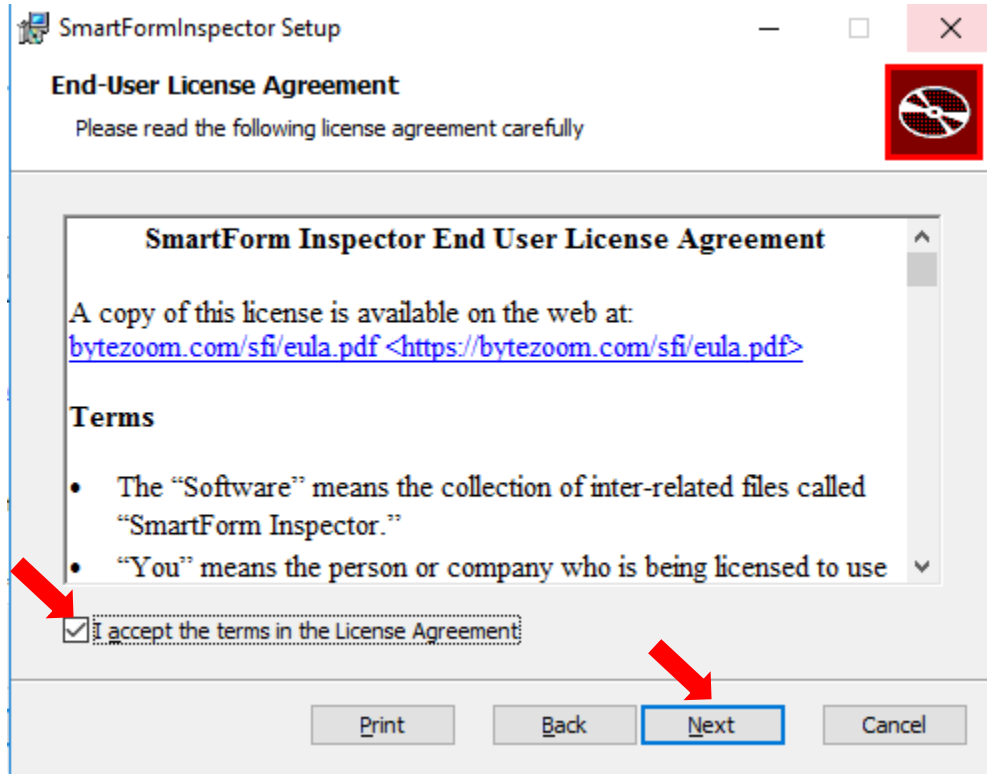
SmartFormInspector Setup

End-User License Agreement

Please read the following license agreement carefully

SmartForm Inspector End User License Agreement

A copy of this license is available on the web at: bytezoom.com/sfi/eula.pdf <https://bytezoom.com/sfi/eula.pdf>

Terms

- The "Software" means the collection of inter-related files called "SmartForm Inspector."
- "You" means the person or company who is being licensed to use

I accept the terms in the License Agreement

Print   Back   Next   Cancel